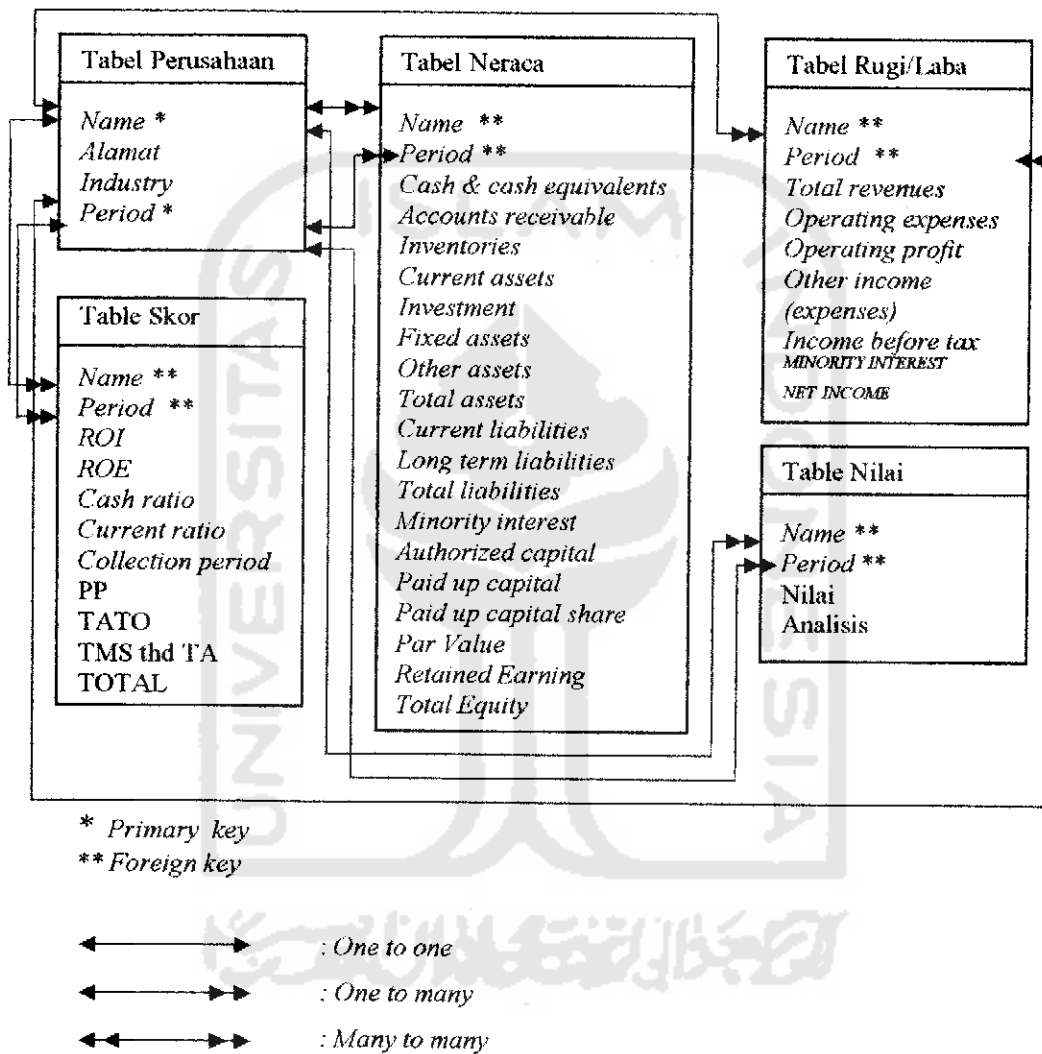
Tabel Perusahaan

Name *
Alamat
Industry
Period *

Table Skor

Name **
Period **
ROI
ROE
Cash ratio
Current ratio
Collection period
PP
TATO
TMS thd TA
TOTAL

Tabel Neraca

Name **
Period **
Cash & cash equivalents
Accounts receivable
Inventories
Current assets
Investment
Fixed assets
Other assets
Total assets
Current liabilities
Long term liabilities
Total liabilities
Minority interest
Authorized capital
Paid up capital
Paid up capital share
Par Value
Retained Earning
Total Equity

Tabel Rugi/Laba

Name **
Period **
Total revenues
Operating expenses
Operating profit
Other income (expenses)
Income before tax
MINORITY INTEREST
NET INCOME

Table Nilai

Name **
Period **
Nilai
Analisis

* Primary key
** Foreign key

: One to one
: One to many
: Many to many